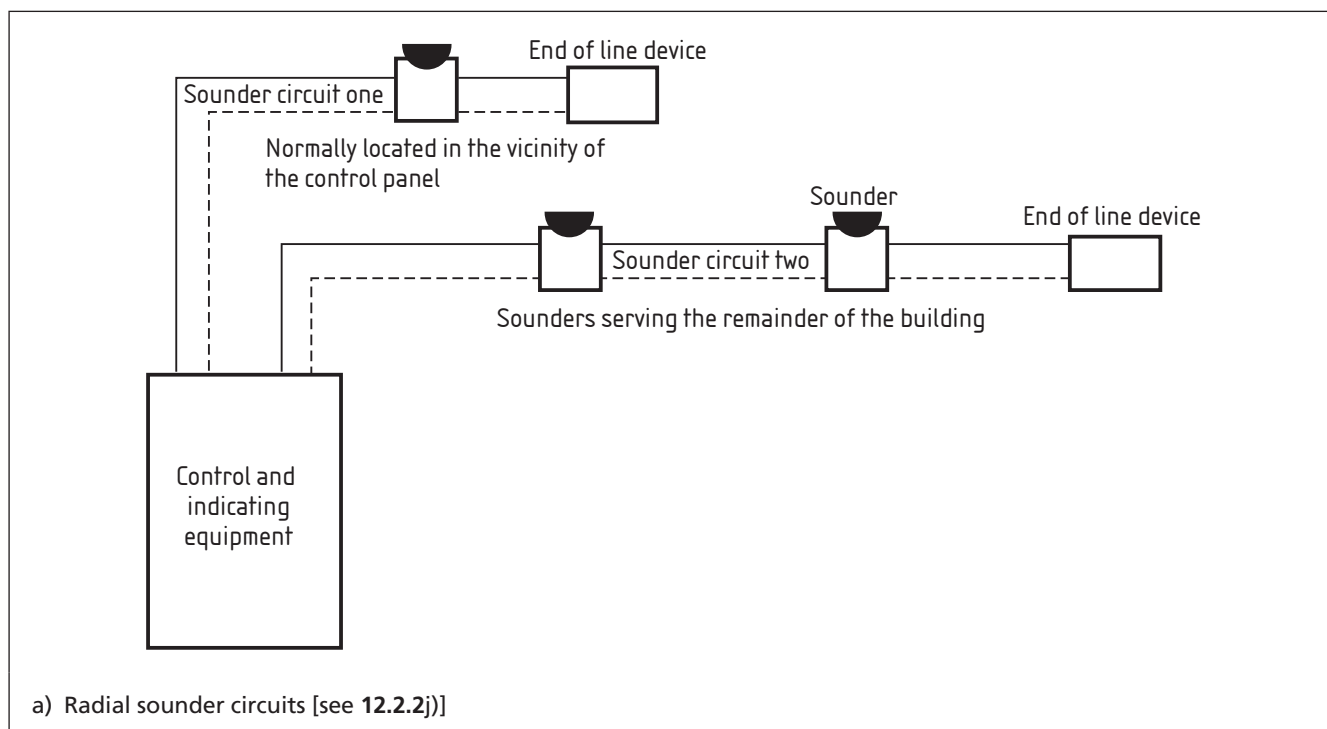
End of line device

Sounder circuit one

Normally located in the vicinity of the control panel

Sounder

End of line device

Sounder circuit two

Sounders serving the remainder of the building

Control and indicating equipment

a) Radial sounder circuits [see 12.2.2j)]